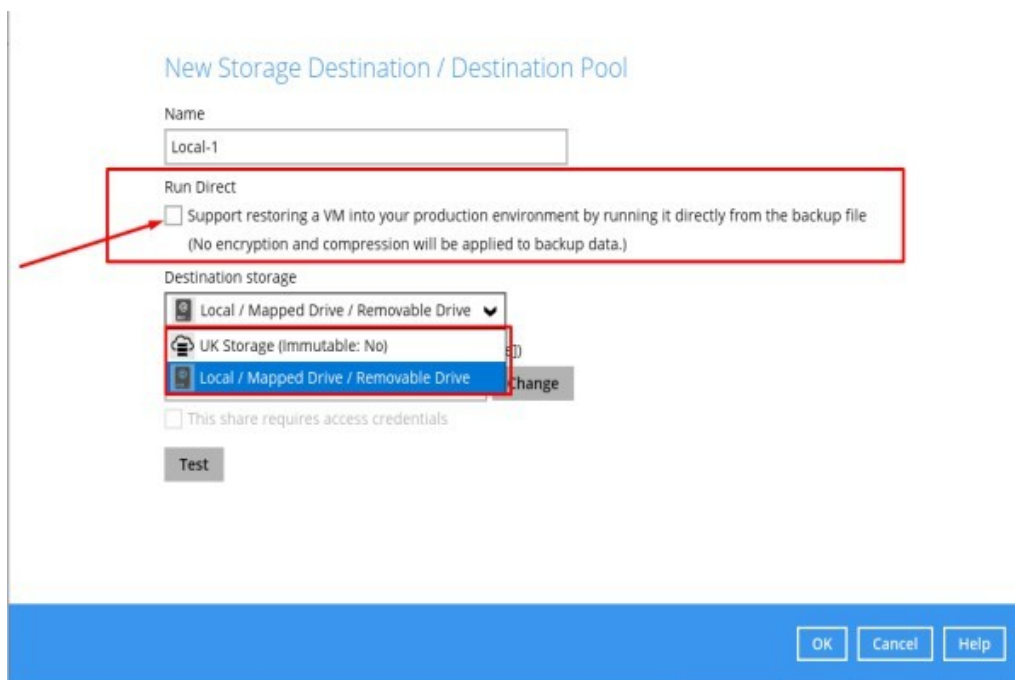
New Storage Destination / Destination Pool

Name

Local-1

Run Direct

Support restoring a VM into your production environment by running it directly from the backup file (No encryption and compression will be applied to backup data.)

Destination storage

Local / Mapped Drive / Removable Drive

UK Storage (Immutable: No)

Local / Mapped Drive / Removable Drive

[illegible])

Change

This share requires access credentials

Test

OK Cancel Help